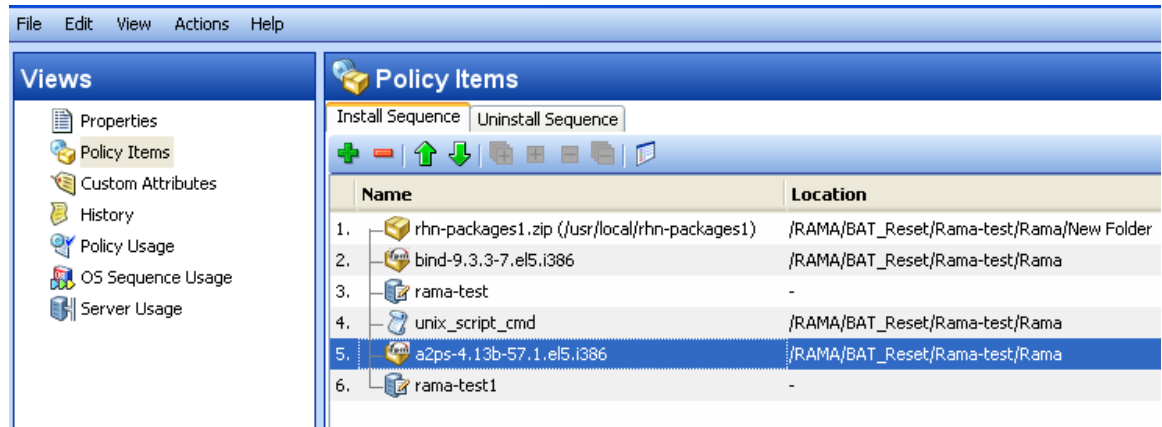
File Edit View Actions Help

Views

Properties
Policy Items
Custom Attributes
History
Policy Usage
OS Sequence Usage
Server Usage

Policy Items

Install Sequence | Uninstall Sequence

| | Name | Location |
|---|---|---|
| 1. | rhn-packages1.zip (/usr/local/rhn-packages1) | /RAMA/BAT_Reset/Rama-test/Rama/New Folder |
| 2. | bind-9.3.3-7.el5.i386 | /RAMA/BAT_Reset/Rama-test/Rama |
| 3. | rama-test | - |
| 4. | unix_script_cmd | /RAMA/BAT_Reset/Rama-test/Rama |
| 5. | a2ps-4.13b-57.1.el5.i386 | /RAMA/BAT_Reset/Rama-test/Rama |
| 6. | rama-test1 | - |